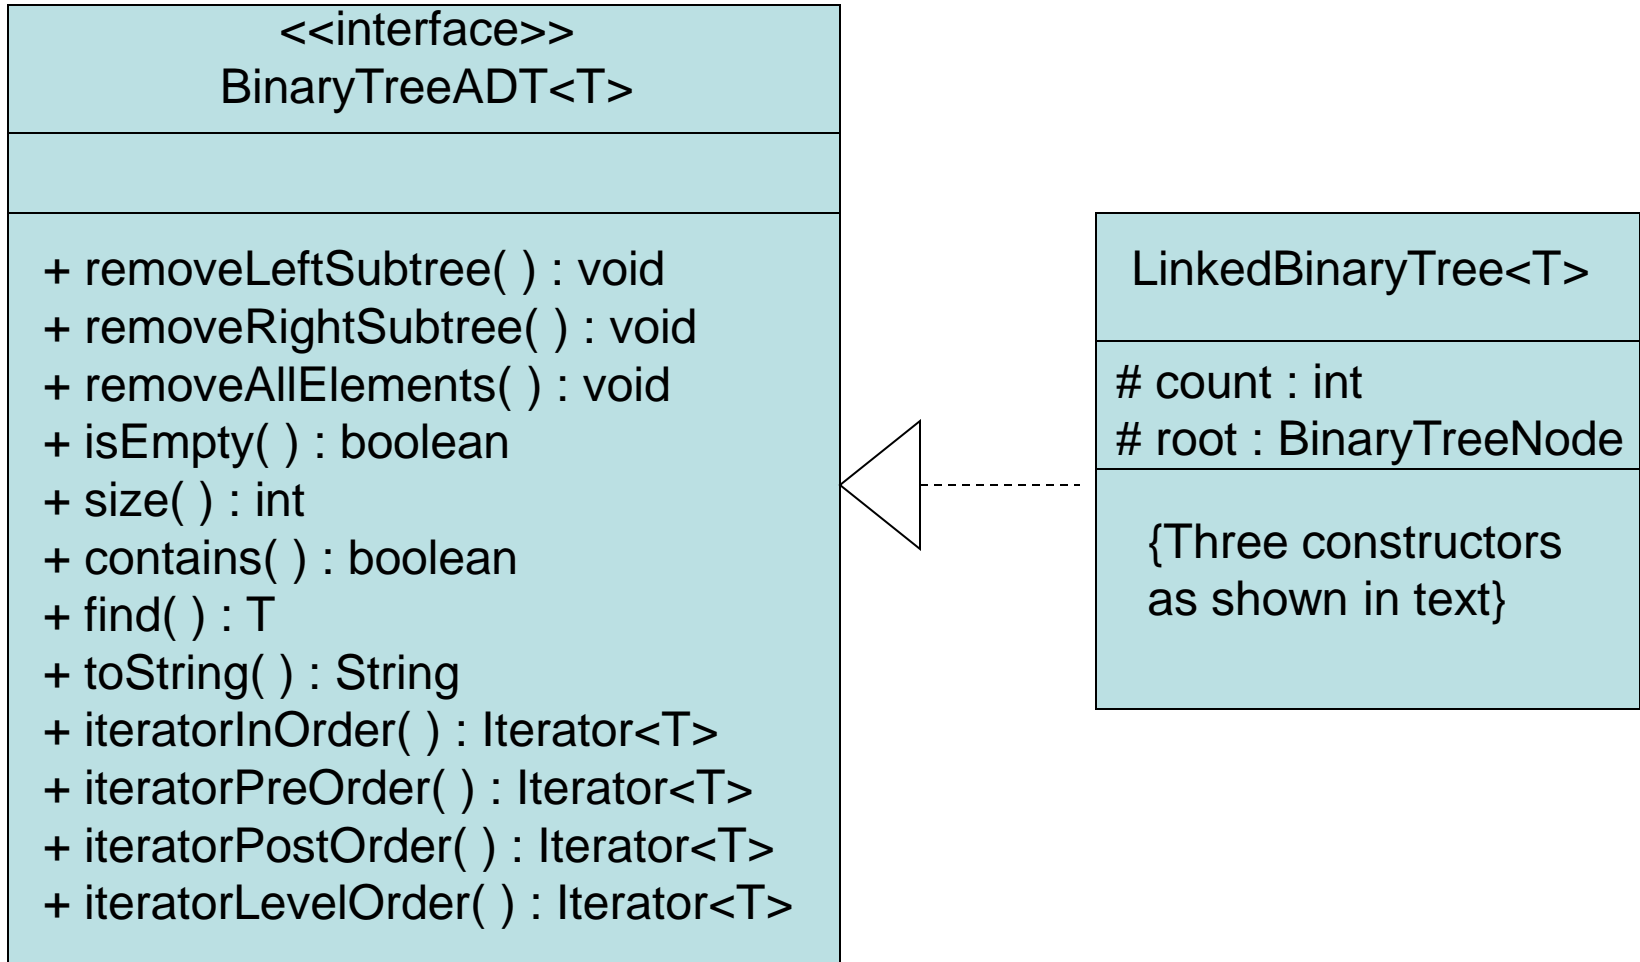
<<interface>>
BinaryTreeADT<T>

+ removeLeftSubtree( ) : void
+ removeRightSubtree( ) : void
+ removeAllElements( ) : void
+ isEmpty( ) : boolean
+ size( ) : int
+ contains( ) : boolean
+ find( ) : T
+ toString( ) : String
+ iteratorInOrder( ) : Iterator<T>
+ iteratorPreOrder( ) : Iterator<T>
+ iteratorPostOrder( ) : Iterator<T>
+ iteratorLevelOrder( ) : Iterator<T>

LinkedBinaryTree<T>

# count : int
# root : BinaryTreeNode

{Three constructors as shown in text}